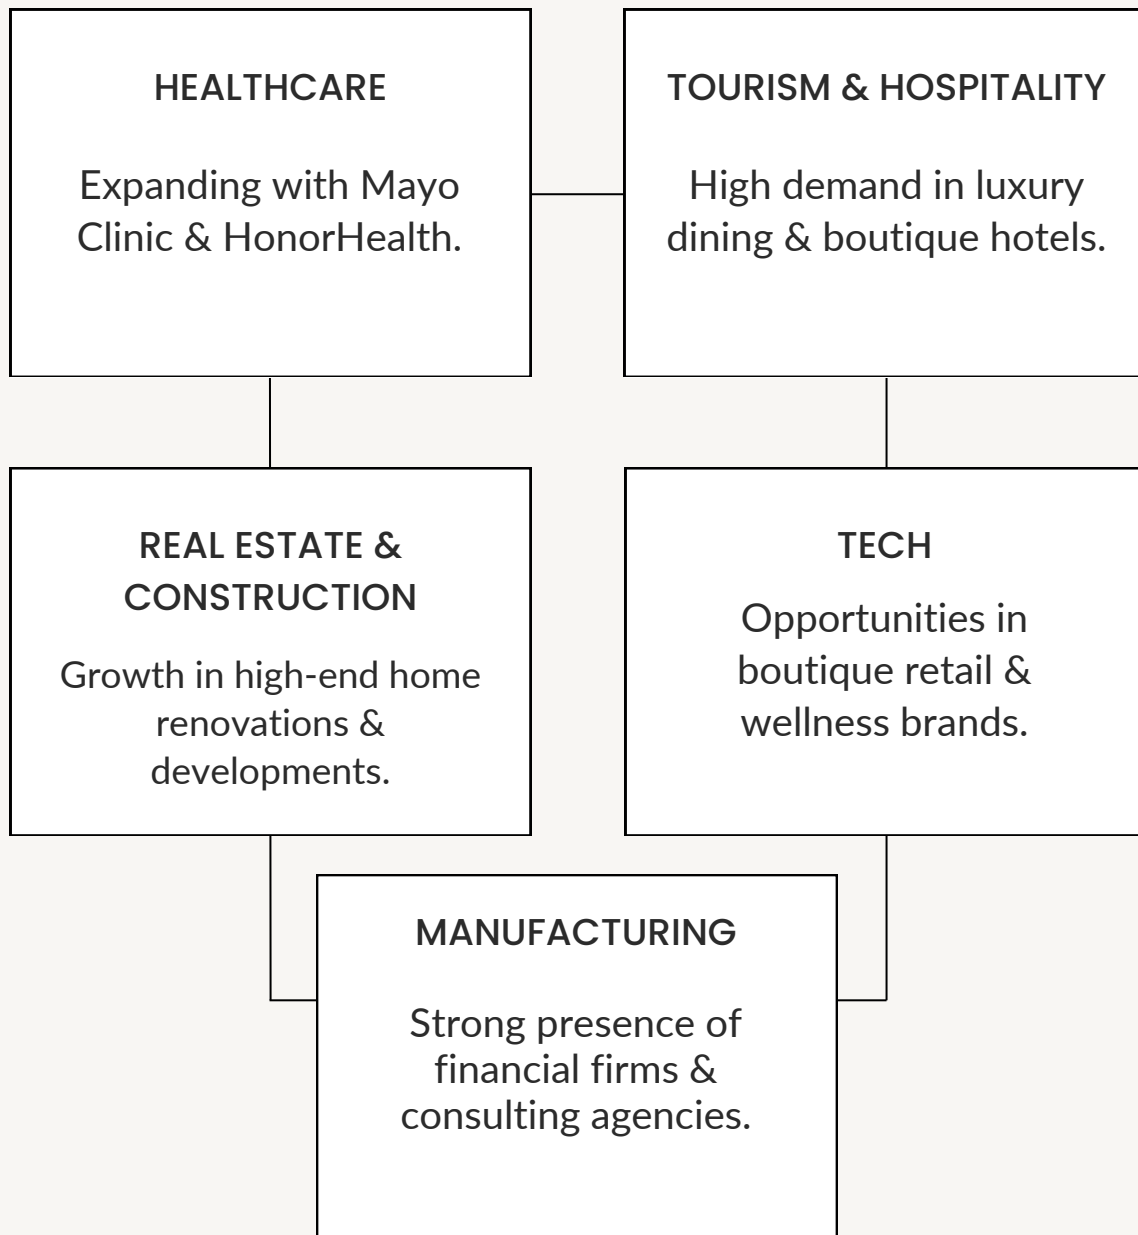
HEALTHCARE

Expanding with Mayo Clinic & HonorHealth.

TOURISM & HOSPITALITY

High demand in luxury dining & boutique hotels.

REAL ESTATE & CONSTRUCTION

Growth in high-end home renovations & developments.

TECH

Opportunities in boutique retail & wellness brands.

MANUFACTURING

Strong presence of financial firms & consulting agencies.